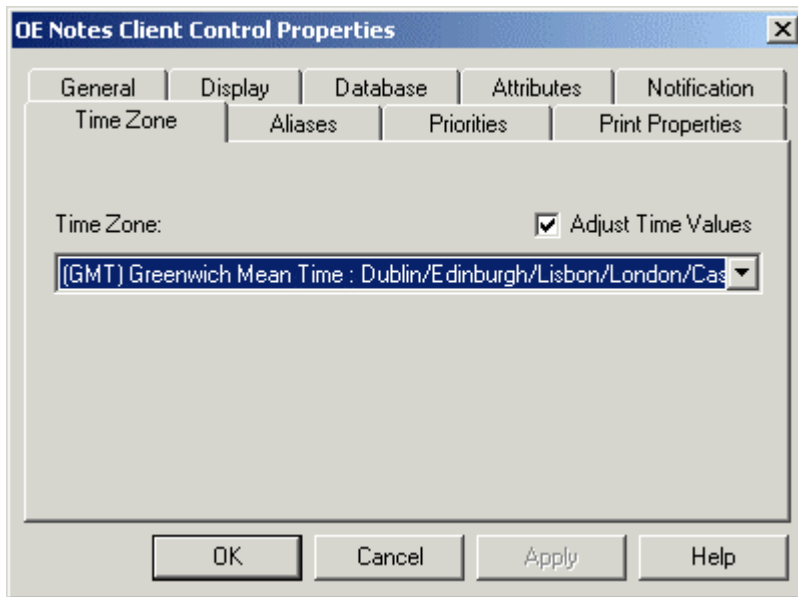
OE Notes Client Control Properties

General | Display | Database | Attributes | Notification
Time Zone | Aliases | Priorities | Print Properties

Time Zone:

Adjust Time Values

(GMT) Greenwich Mean Time : Dublin/Edinburgh/Lisbon/London/Cas

OK
Cancel
Apply
Help